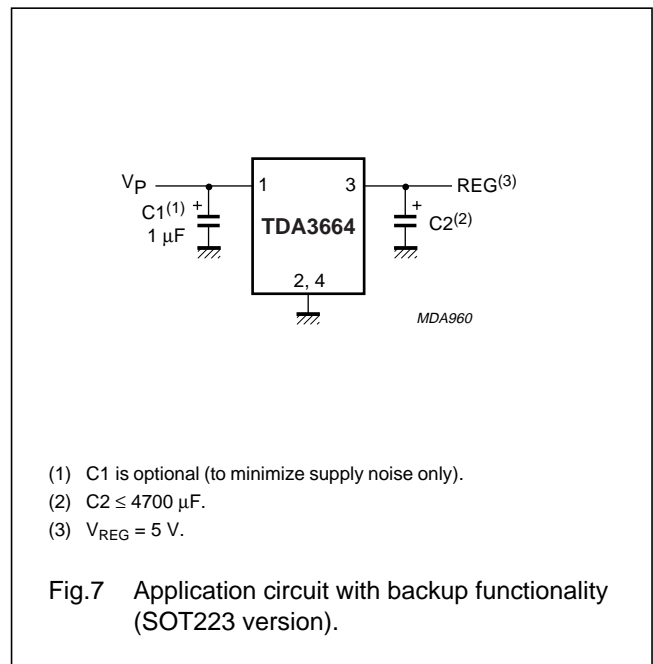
$V_P$

$C1^{(1)}$ +

1 μF

1

3

TDA3664

2, 4

$REG^{(3)}$

+

$C2^{(2)}$

MDA960

(1) C1 is optional (to minimize supply noise only).

(2) C2 ≤ 4700 μF.

(3) $V_{REG}$ = 5 V.

Fig.7 Application circuit with backup functionality (SOT223 version).